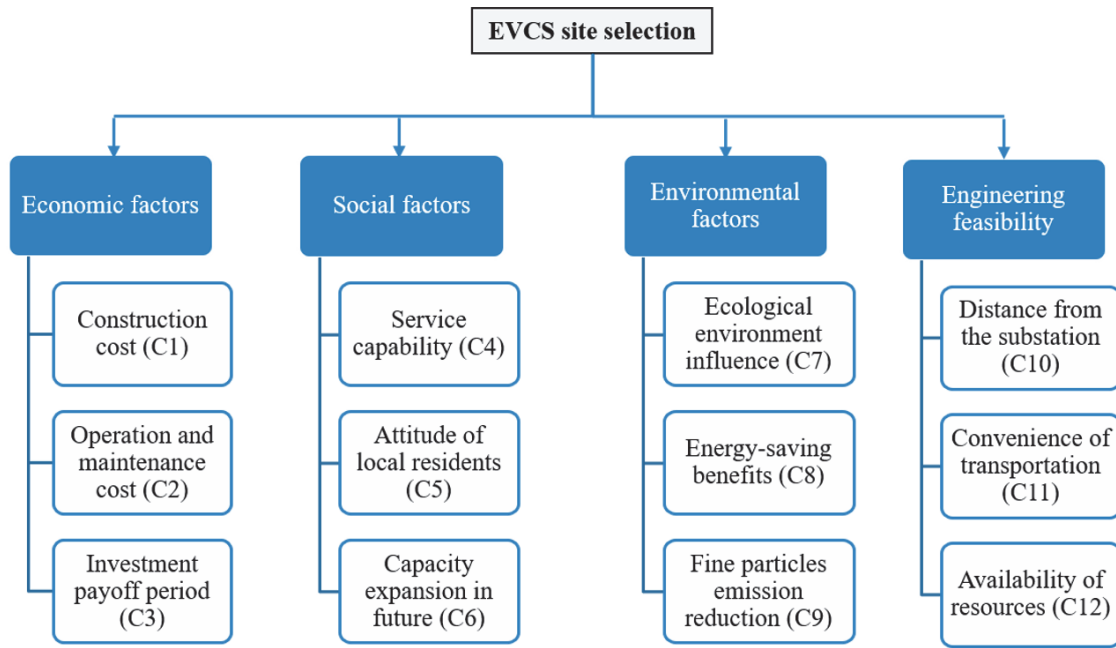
EVCS site selection

Economic factors

Construction cost (C1)

Operation and maintenance cost (C2)

Investment payoff period (C3)

Social factors

Service capability (C4)

Attitude of local residents (C5)

Capacity expansion in future (C6)

Environmental factors

Ecological environment influence (C7)

Energy-saving benefits (C8)

Fine particles emission reduction (C9)

Engineering feasibility

Distance from the substation (C10)

Convenience of transportation (C11)

Availability of resources (C12)